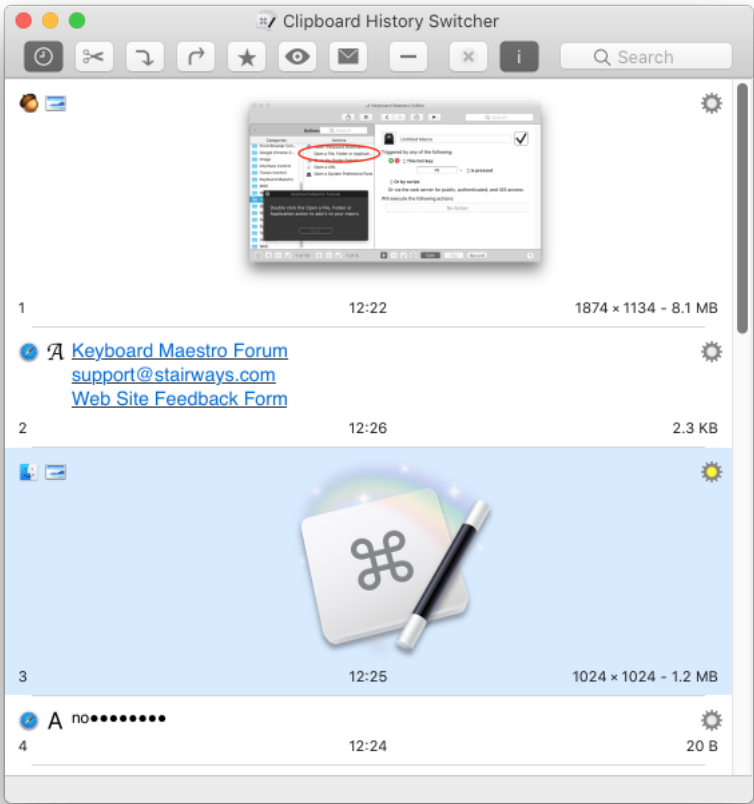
Clipboard History Switcher

Search

1 12:22 1874 × 1134 - 8.1 MB

Keyboard Maestro Forum
support@stairways.com
Web Site Feedback Form

2 12:26 2.3 KB

3 12:25 1024 × 1024 - 1.2 MB

no•••••••••

4 12:24 20 B